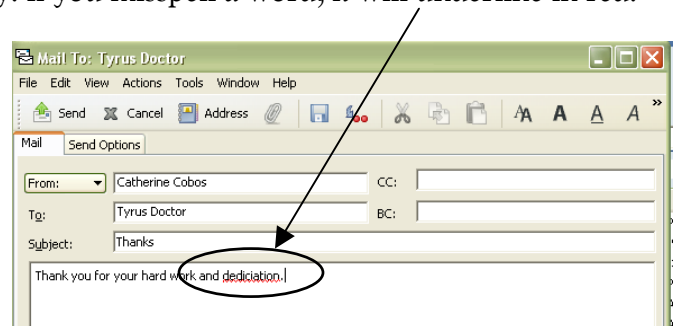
). If you misspell a word, it will underline in red.

Mail To: Tyrus Doctor

File Edit View Actions Tools Window Help

Send Cancel Address

Mail Send Options

From: Catherine Cobos CC:

To: Tyrus Doctor BC:

Subject: Thanks

Thank you for your hard work and dediciation.